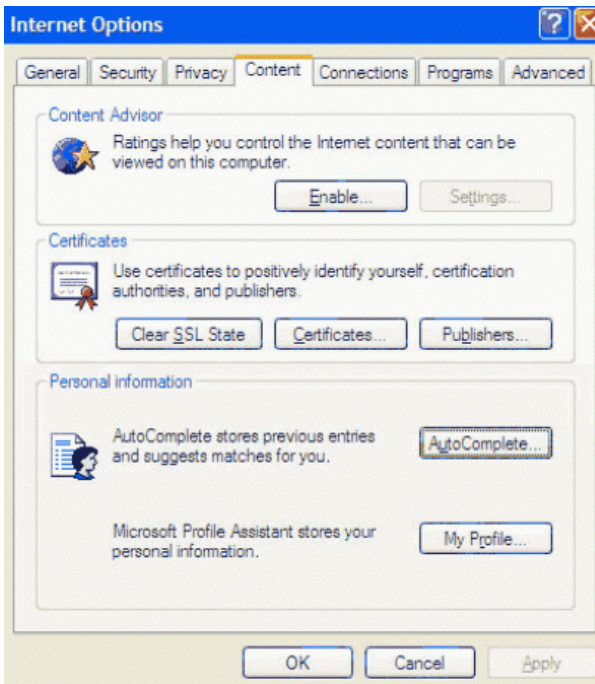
Internet Options

General | Security | Privacy | Content | Connections | Programs | Advanced

Content Advisor

Ratings help you control the Internet content that can be viewed on this computer.

Enable... | Settings...

Certificates

Use certificates to positively identify yourself, certification authorities, and publishers.

Clear SSL State | Certificates... | Publishers...

Personal information

AutoComplete stores previous entries and suggests matches for you.

AutoComplete...

Microsoft Profile Assistant stores your personal information.

My Profile...

OK | Cancel | Apply